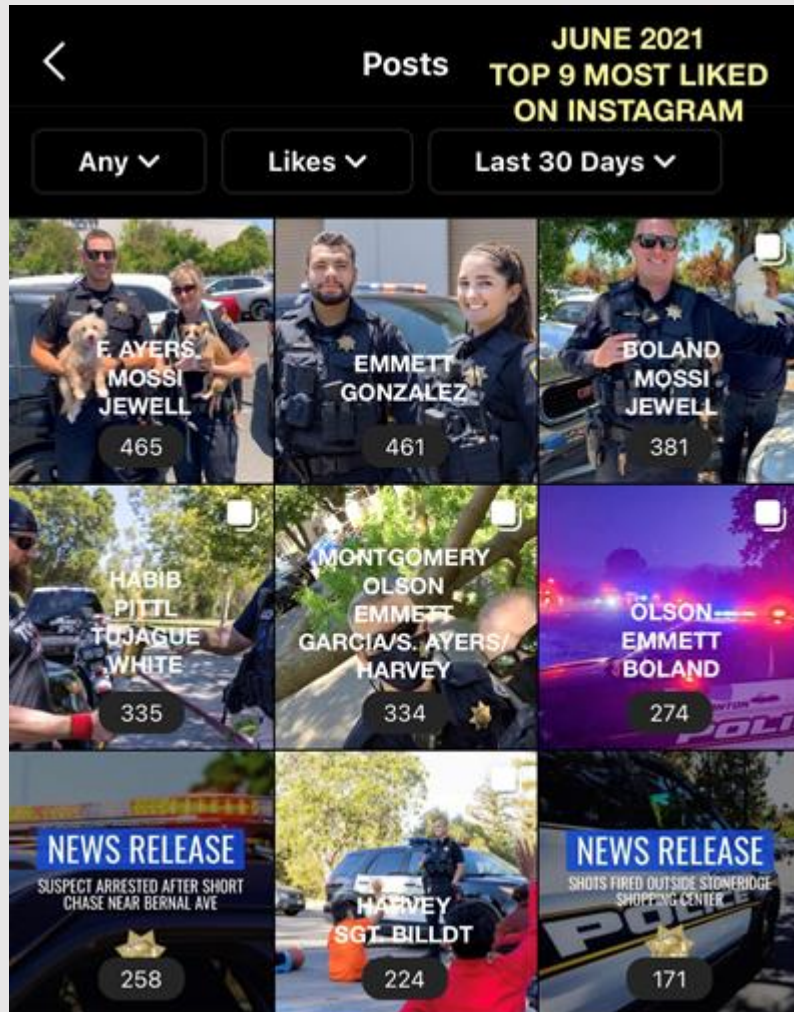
<

Posts

JUNE 2021
TOP 9 MOST LIKED
ON INSTAGRAM

Any ⌄ Likes ⌄ Last 30 Days ⌄

E. AYERS
MOSSI
JEWELL
465

EMMETT
GONZALEZ
461

BOLAND
MOSSI
JEWELL
381

HABIB
PITTL
TUJAGUE
WHITE
335

MONTGOMERY
OLSON
EMMETT
GARCIA/S. AYERS/
HARVEY
334

OLSON
EMMETT
BOLAND
274

NEWS RELEASE
SUSPECT ARRESTED AFTER SHORT CHASE NEAR BERNAL AVE
258

HARVEY
SGT. BILLDT
224

NEWS RELEASE
SHOTS FIRED OUTSIDE STONERIDGE SHOPPING CENTER
171